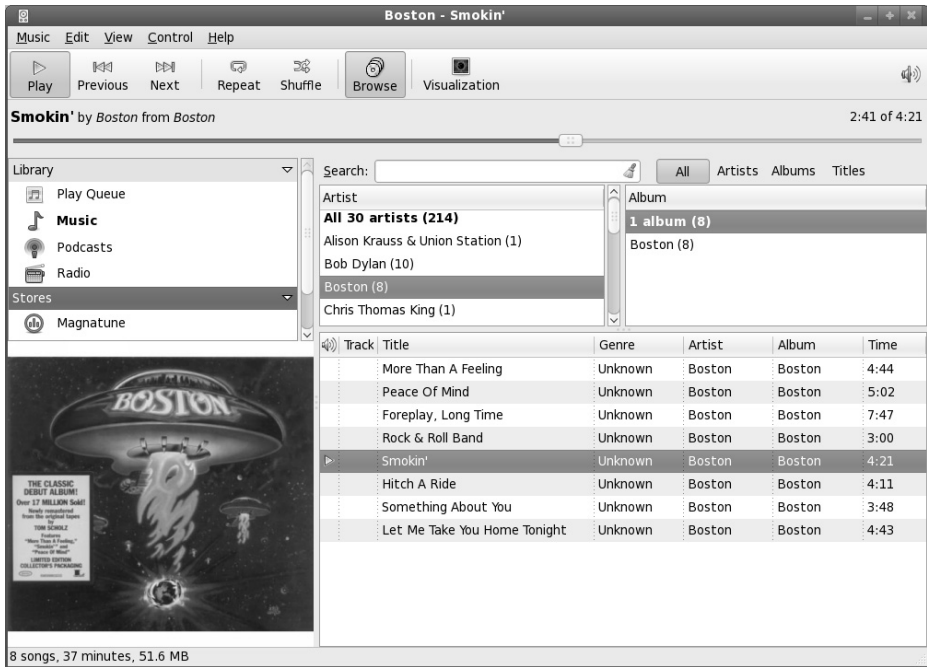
Boston - Smokin'

Music Edit View Control Help

Play Previous Next Repeat Shuffle Browse Visualization

**Smokin'** by *Boston* from *Boston*

2:41 of 4:21

Library
Play Queue
**Music**
Podcasts
Radio
Stores
Magnatune

BOSTON

THE CLASSIC DEBUT ALBUM! Over 17 MILLION Sold! Newly remastered from the original tapes by TOM SCHOLZ Features "More Than A Feeling," "Smokin'" and "Peace Of Mind" LIMITED EDITION COLLECTOR'S PACKAGING

Search: All Artists Albums Titles

| Artist |
|---|
| **All 30 artists (214)** |
| Alison Krauss & Union Station (1) |
| Bob Dylan (10) |
| Boston (8) |
| Chris Thomas King (1) |

| Album |
|---|
| **1 album (8)** |
| Boston (8) |

| Track | Title | Genre | Artist | Album | Time |
|---|---|---|---|---|---|
| | More Than A Feeling | Unknown | Boston | Boston | 4:44 |
| | Peace Of Mind | Unknown | Boston | Boston | 5:02 |
| | Foreplay, Long Time | Unknown | Boston | Boston | 7:47 |
| | Rock & Roll Band | Unknown | Boston | Boston | 3:00 |
| | Smokin' | Unknown | Boston | Boston | 4:21 |
| | Hitch A Ride | Unknown | Boston | Boston | 4:11 |
| | Something About You | Unknown | Boston | Boston | 3:48 |
| | Let Me Take You Home Tonight | Unknown | Boston | Boston | 4:43 |

8 songs, 37 minutes, 51.6 MB